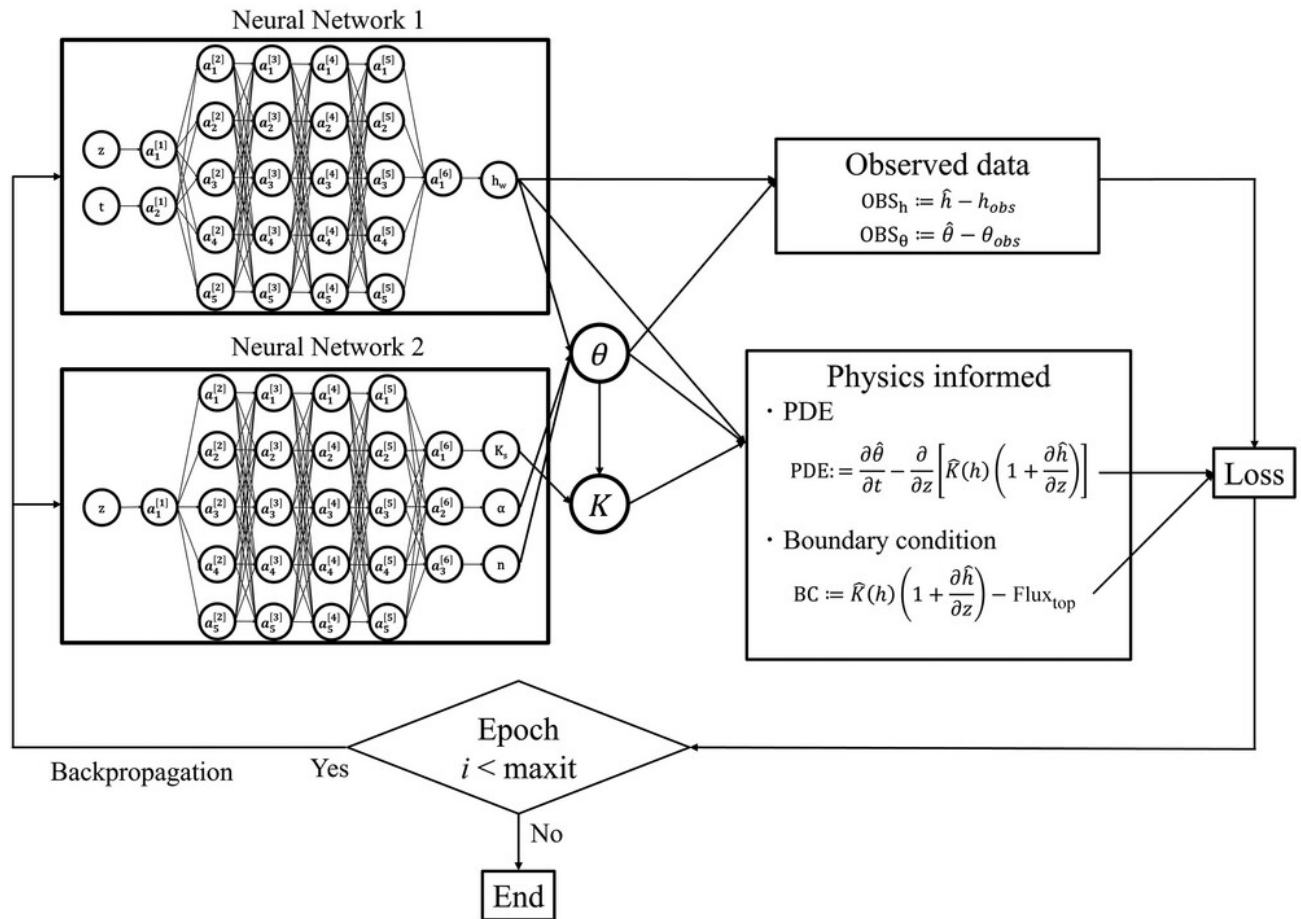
Neural Network 1

z

t

$a_1^{[1]}$

$a_2^{[1]}$

$a_1^{[2]}$ $a_1^{[3]}$ $a_1^{[4]}$ $a_1^{[5]}$

$a_2^{[2]}$ $a_2^{[3]}$ $a_2^{[4]}$ $a_2^{[5]}$

$a_3^{[2]}$ $a_3^{[3]}$ $a_3^{[4]}$ $a_3^{[5]}$

$a_4^{[2]}$ $a_4^{[3]}$ $a_4^{[4]}$ $a_4^{[5]}$

$a_5^{[2]}$ $a_5^{[3]}$ $a_5^{[4]}$ $a_5^{[5]}$

$a_1^{[6]}$

$h_w$

Neural Network 2

z

$a_1^{[1]}$

$a_1^{[2]}$ $a_1^{[3]}$ $a_1^{[4]}$ $a_1^{[5]}$

$a_2^{[2]}$ $a_2^{[3]}$ $a_2^{[4]}$ $a_2^{[5]}$

$a_3^{[2]}$ $a_3^{[3]}$ $a_3^{[4]}$ $a_3^{[5]}$

$a_4^{[2]}$ $a_4^{[3]}$ $a_4^{[4]}$ $a_4^{[5]}$

$a_5^{[2]}$ $a_5^{[3]}$ $a_5^{[4]}$ $a_5^{[5]}$

$a_1^{[6]}$ $K_s$

$a_2^{[6]}$ α

$a_3^{[6]}$ n

$\theta$

$K$

Observed data

$\mathrm{OBS_h} := \hat{h} - h_{obs}$

$\mathrm{OBS_\theta} := \hat{\theta} - \theta_{obs}$

Physics informed

・PDE

$\mathrm{PDE} := \frac{\partial \hat{\theta}}{\partial t} - \frac{\partial}{\partial z}\left[\hat{K}(h)\left(1 + \frac{\partial \hat{h}}{\partial z}\right)\right]$

・Boundary condition

$\mathrm{BC} := \hat{K}(h)\left(1 + \frac{\partial \hat{h}}{\partial z}\right) - \mathrm{Flux_{top}}$

Loss

Epoch
$i$ < maxit

Backpropagation

Yes

No

End